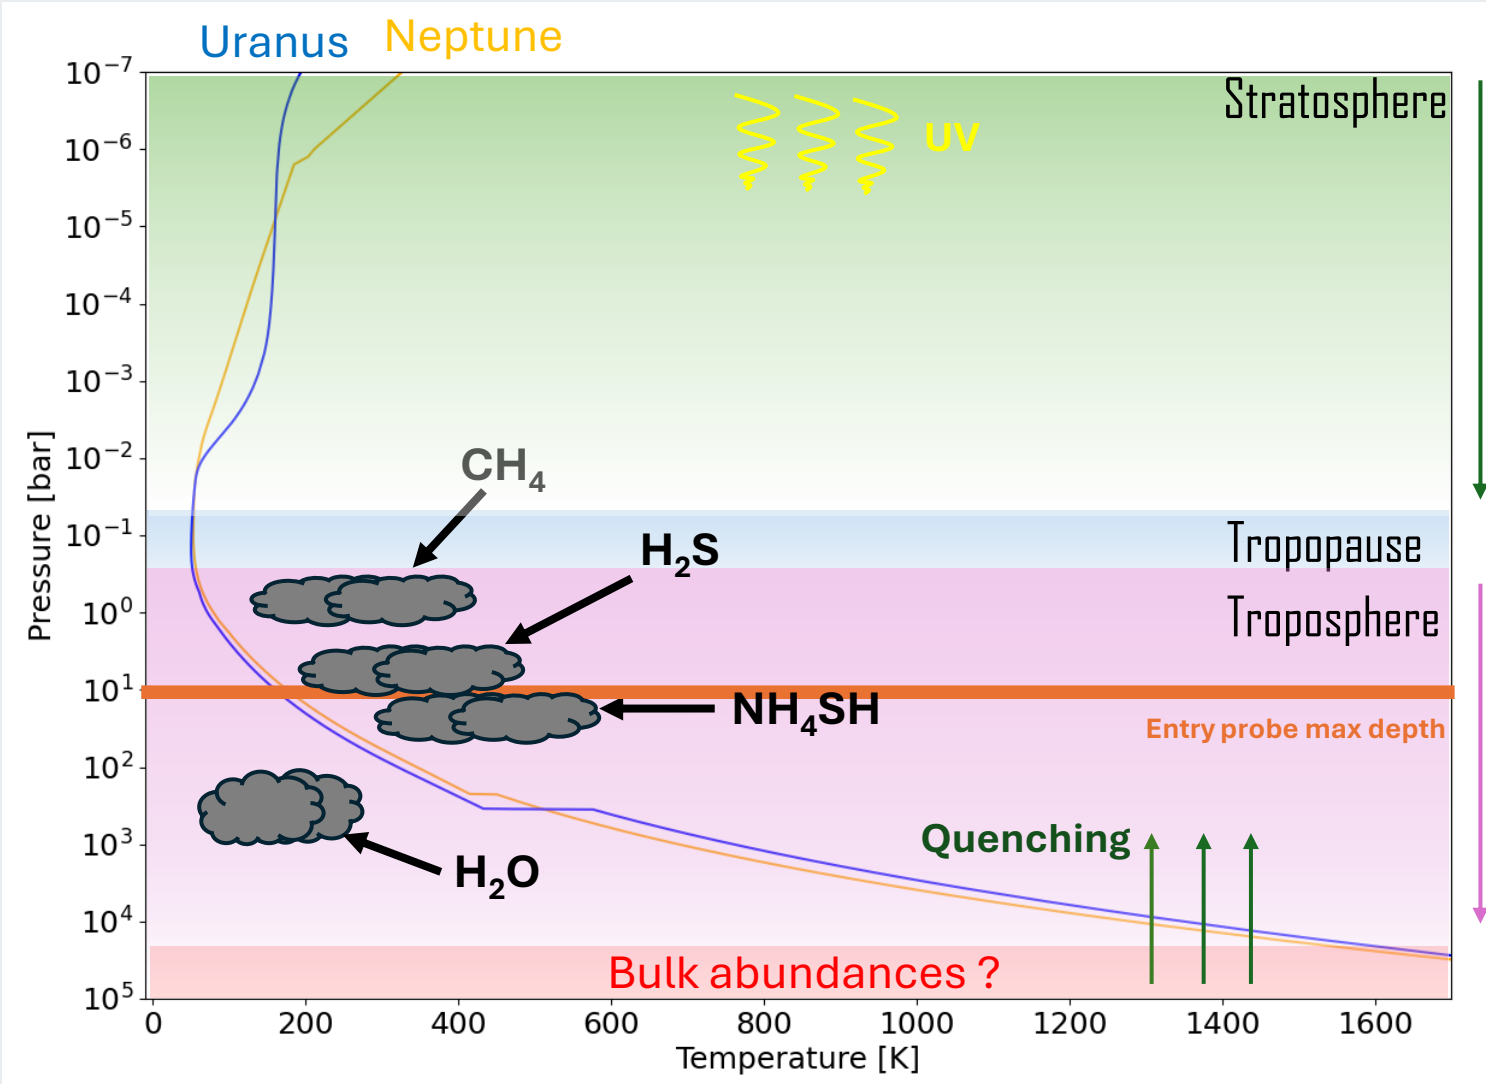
Uranus Neptune

$10^{-7}$
$10^{-6}$
$10^{-5}$
$10^{-4}$
$10^{-3}$
$10^{-2}$
$10^{-1}$
$10^{0}$
$10^{1}$
$10^{2}$
$10^{3}$
$10^{4}$
$10^{5}$

Pressure [bar]

Stratosphere

UV

$CH_4$

$H_2S$

Tropopause

Troposphere

$NH_4SH$

Entry probe max depth

Quenching

$H_2O$

Bulk abundances ?

0 200 400 600 800 1000 1200 1400 1600

Temperature [K]